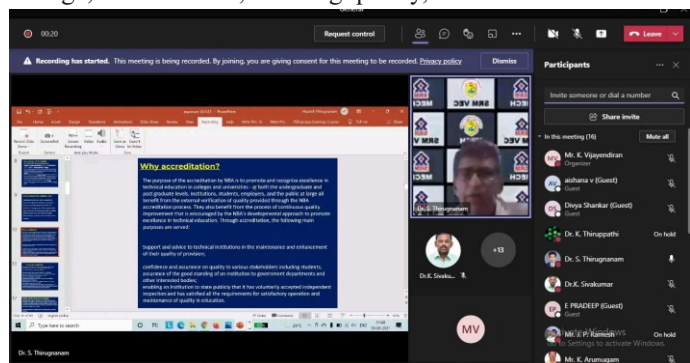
00:20

Request control

Leave

Recording has started. This meeting is being recorded. By joining, you are giving consent for this meeting to be recorded. Privacy policy

Dismiss

Why accreditation?

The purpose of the accreditation by NBA is to promote and recognize excellence in technical education in colleges and universities - at both the undergraduate and post graduate levels. Institutions, students, employers, and the public at large all benefit from the external verification of quality provided through the NBA accreditation process. They also benefit from the process of continuous quality improvement that is encouraged by the NBA's developmental approach to promote excellence in technical education. Through accreditation, the following main purposes are served:

Support and advice to technical institutions in the maintenance and enhancement of their quality of provision;

confidence and assurance on quality to various stakeholders including students; assurance of the good standing of an institution to government departments and other interested bodies;

enabling an institution to state publicly that it has voluntarily accepted independent inspection and has satisfied all the requirements for satisfactory operation and maintenance of quality in education.

Type here to search

Dr. S. Thirugnanam

Dr. S. Thirugnanam

Dr.K. Sivaku...

+13

MV

Participants

Invite someone or dial a number

Share invite

In this meeting (16)

Mute all

Mr. K. Vijayendiran
Organizer

aishana v (Guest)
Guest

Divya Shankar (Guest)
Guest

Dr. K. Thiruppathi
On hold

Dr. S. Thirugnanam

Dr.K. Sivakumar

E PRADEEP (Guest)
Guest

Mr. P. Ramesh
On hold

Mr. K. Arumugam

Activate Windows
Go to Settings to activate Windows.